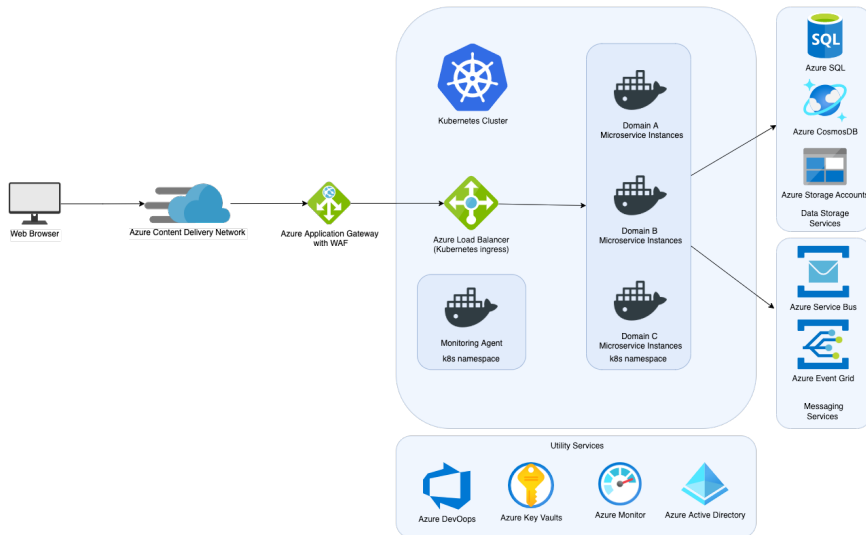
Web Browser

Azure Content Delivery Network

Azure Application Gateway with WAF

Kubernetes Cluster

Azure Load Balancer (Kubernetes ingress)

Monitoring Agent
k8s namespace

Domain A
Microservice Instances

Domain B
Microservice Instances

Domain C
Microservice Instances
k8s namespace

SQL
Azure SQL

Azure CosmosDB

Azure Storage Accounts

Data Storage Services

Azure Service Bus

Azure Event Grid

Messaging Services

Utility Services

Azure DevOops

Azure Key Vaults

Azure Monitor

Azure Active Directory